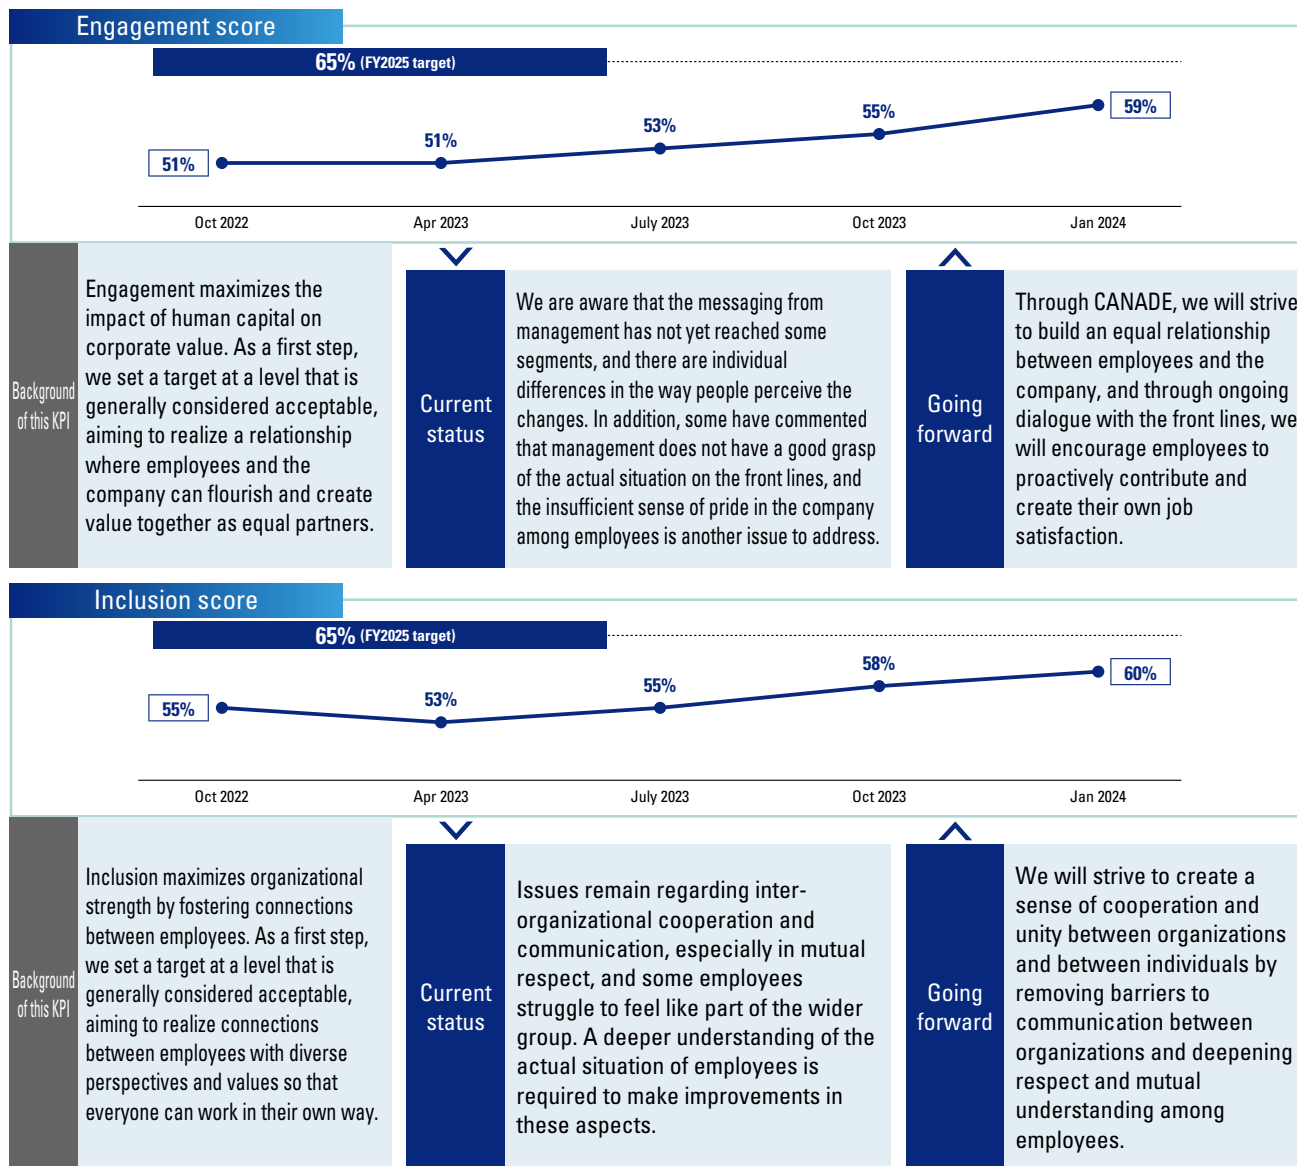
Engagement score

65% (FY2025 target)

51%
51%
53%
55%
59%

Oct 2022
Apr 2023
July 2023
Oct 2023
Jan 2024

Background of this KPI

Engagement maximizes the impact of human capital on corporate value. As a first step, we set a target at a level that is generally considered acceptable, aiming to realize a relationship where employees and the company can flourish and create value together as equal partners.

Current status

We are aware that the messaging from management has not yet reached some segments, and there are individual differences in the way people perceive the changes. In addition, some have commented that management does not have a good grasp of the actual situation on the front lines, and the insufficient sense of pride in the company among employees is another issue to address.

Going forward

Through CANADE, we will strive to build an equal relationship between employees and the company, and through ongoing dialogue with the front lines, we will encourage employees to proactively contribute and create their own job satisfaction.

Inclusion score

65% (FY2025 target)

55%
53%
55%
58%
60%

Oct 2022
Apr 2023
July 2023
Oct 2023
Jan 2024

Background of this KPI

Inclusion maximizes organizational strength by fostering connections between employees. As a first step, we set a target at a level that is generally considered acceptable, aiming to realize connections between employees with diverse perspectives and values so that everyone can work in their own way.

Current status

Issues remain regarding inter-organizational cooperation and communication, especially in mutual respect, and some employees struggle to feel like part of the wider group. A deeper understanding of the actual situation of employees is required to make improvements in these aspects.

Going forward

We will strive to create a sense of cooperation and unity between organizations and between individuals by removing barriers to communication between organizations and deepening respect and mutual understanding among employees.